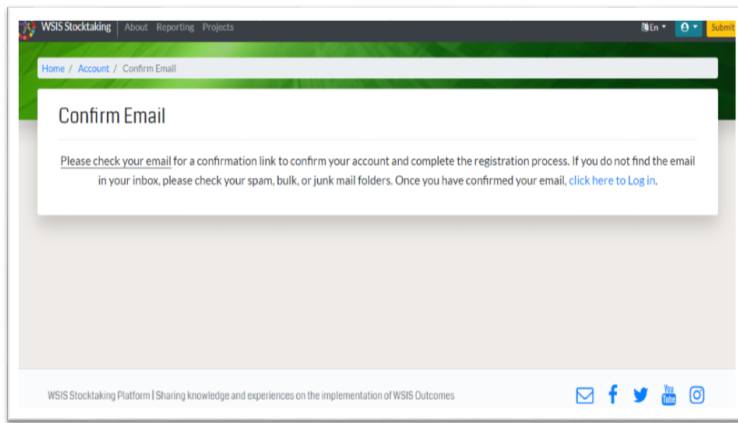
WSIS Stocktaking About Reporting Projects

En

Submit

Home / Account / Confirm Email

Confirm Email

Please check your email for a confirmation link to confirm your account and complete the registration process. If you do not find the email in your inbox, please check your spam, bulk, or junk mail folders. Once you have confirmed your email, click here to Log in.

WSIS Stocktaking Platform | Sharing knowledge and experiences on the implementation of WSIS Outcomes

You Tube